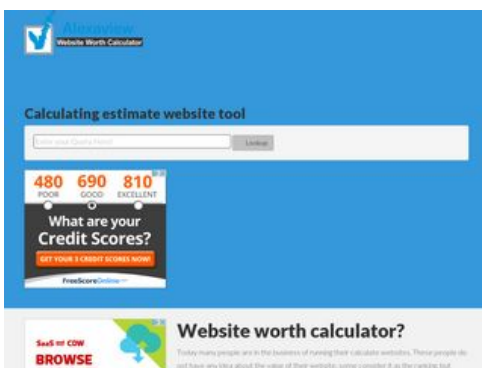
Alexaview
Website Worth Calculator

Calculating estimate website tool

Enter your Query Here!
Lookup

480 POOR
690 GOOD
810 EXCELLENT
What are your Credit Scores?
GET YOUR 3 CREDIT SCORES NOW!
FreeScoreOnline

SaaS COW
BROWSE

Website worth calculator?

Today many people are in the business of running their calculate websites. These people do not have any idea about the value of their website; some consider it as the ranking tool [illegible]